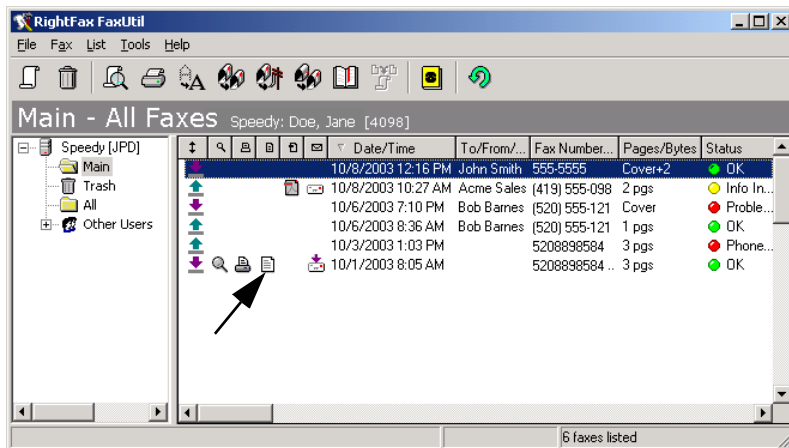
RightFax FaxUtil

File Fax List Tools Help

Main - All Faxes Speedy: Doe, Jane [4098]

Speedy [JPD]
Main
Trash
All
Other Users

| Date/Time | To/From/... | Fax Number... | Pages/Bytes | Status |
|---|---|---|---|---|
| 10/8/2003 12:16 PM | John Smith | 555-5555 | Cover+2 | OK |
| 10/8/2003 10:27 AM | Acme Sales | (419) 555-098 | 2 pgs | Info In... |
| 10/6/2003 7:10 PM | Bob Barnes | (520) 555-121 | Cover | Proble... |
| 10/6/2003 8:36 AM | Bob Barnes | (520) 555-121 | 1 pgs | OK |
| 10/3/2003 1:03 PM | | 5208898584 | 3 pgs | Phone... |
| 10/1/2003 8:05 AM | | 5208898584 ... | 3 pgs | OK |

6 faxes listed